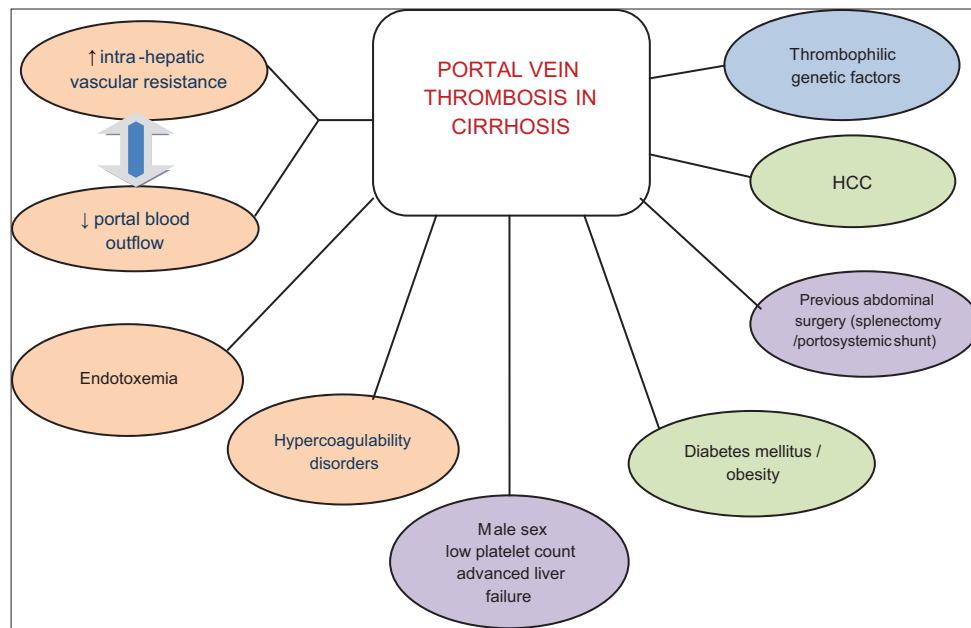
PORTAL VEIN THROMBOSIS IN CIRRHOSIS

↑ intra -hepatic vascular resistance

↓ portal blood outflow

Endotoxemia

Hypercoagulability disorders

Male sex low platelet count advanced liver failure

Diabetes mellitus / obesity

Previous abdominal surgery (splenectomy /portosystemic shunt)

HCC

Thrombophilic genetic factors